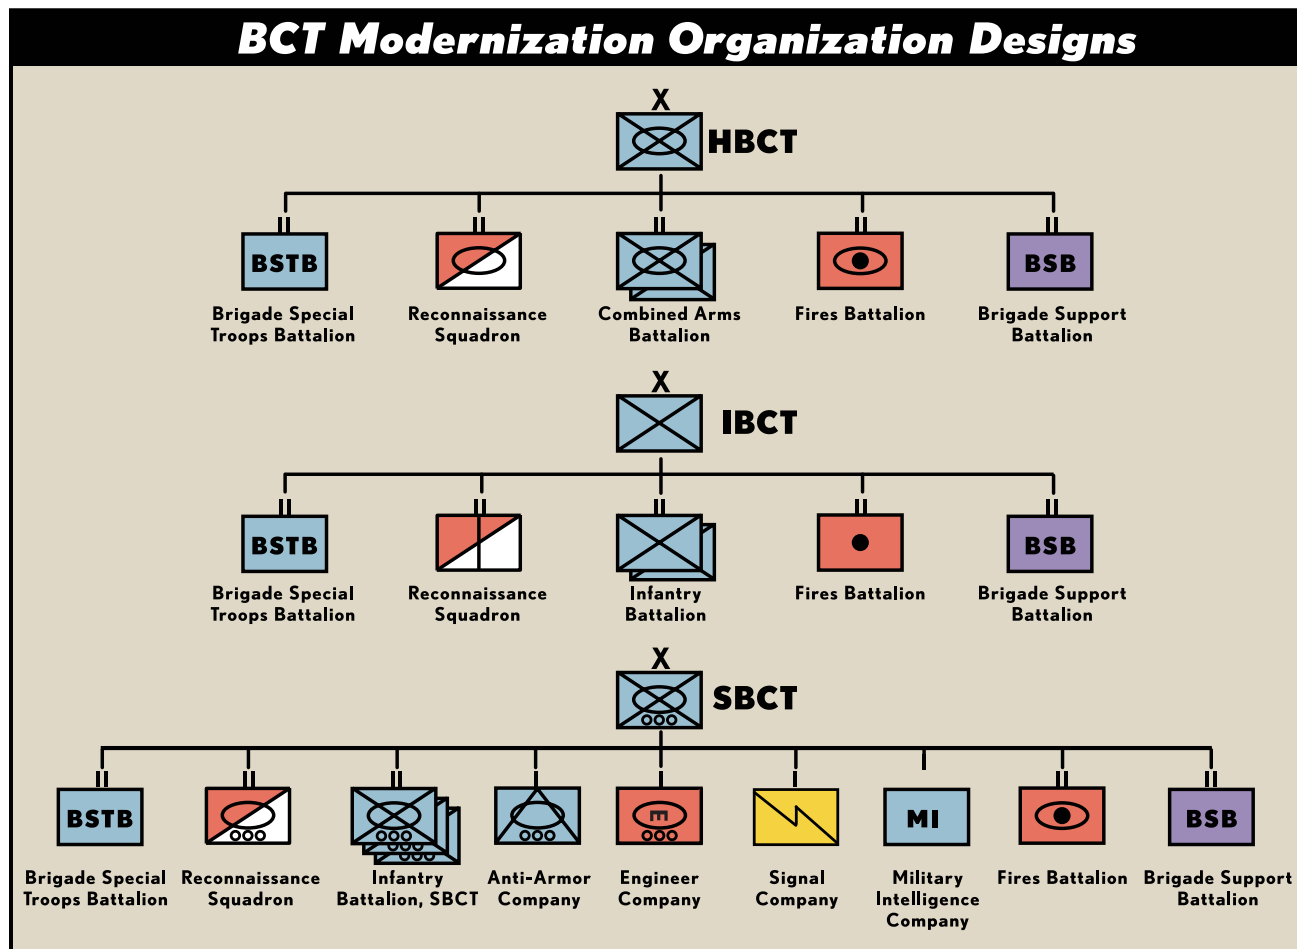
BCT Modernization Organization Designs

X
HBCT

BSTB
Brigade Special Troops Battalion

Reconnaissance Squadron

Combined Arms Battalion

Fires Battalion

BSB
Brigade Support Battalion

X
IBCT

BSTB
Brigade Special Troops Battalion

Reconnaissance Squadron

Infantry Battalion

Fires Battalion

BSB
Brigade Support Battalion

X
SBCT

BSTB
Brigade Special Troops Battalion

Reconnaissance Squadron

Infantry Battalion, SBCT

Anti-Armor Company

Engineer Company

Signal Company

MI
Military Intelligence Company

Fires Battalion

BSB
Brigade Support Battalion